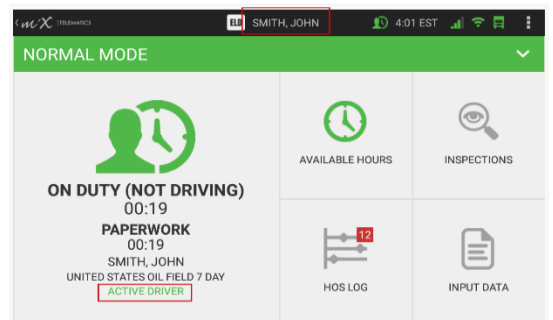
MiX TELEMATICS ELD SMITH, JOHN 4:01 EST

NORMAL MODE

ON DUTY (NOT DRIVING)
00:19
PAPERWORK
00:19
SMITH, JOHN
UNITED STATES OIL FIELD 7 DAY
ACTIVE DRIVER

AVAILABLE HOURS

INSPECTIONS

12
HOS LOG

INPUT DATA